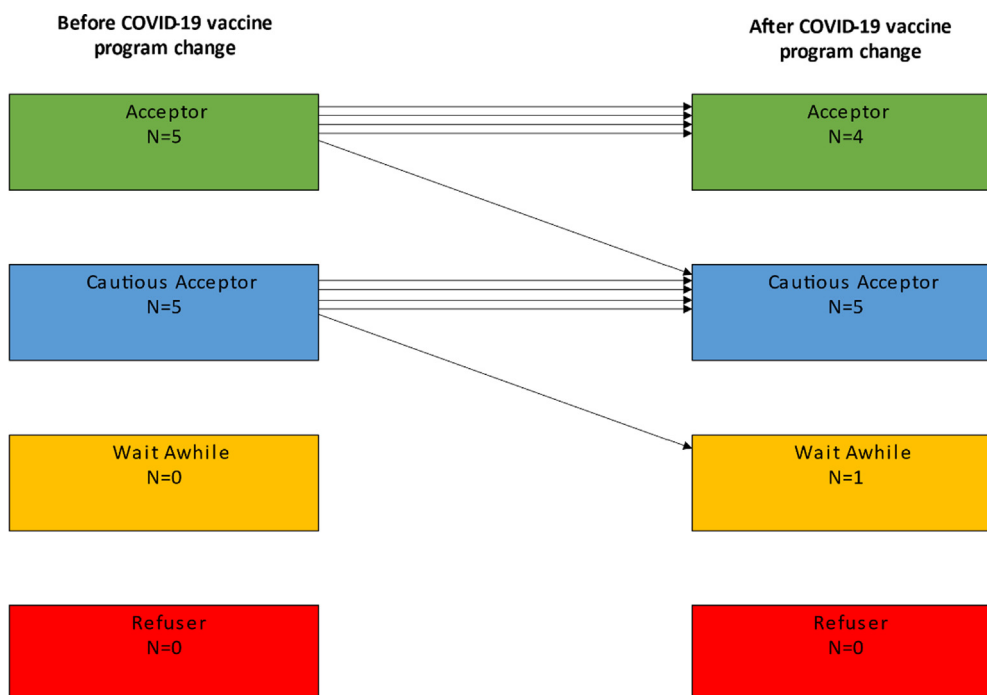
Before COVID-19 vaccine program change

After COVID-19 vaccine program change

Acceptor
N=5

Acceptor
N=4

Cautious Acceptor
N=5

Cautious Acceptor
N=5

Wait Awhile
N=0

Wait Awhile
N=1

Refuser
N=0

Refuser
N=0